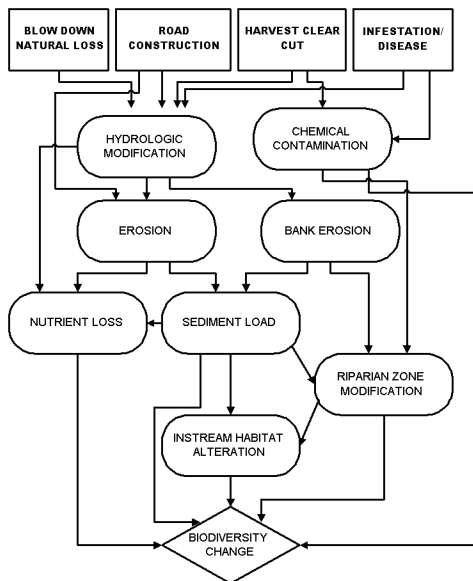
BLOW DOWN NATURAL LOSS

ROAD CONSTRUCTION

HARVEST CLEAR CUT

INFESTATION/ DISEASE

HYDROLOGIC MODIFICATION

CHEMICAL CONTAMINATION

EROSION

BANK EROSION

NUTRIENT LOSS

SEDIMENT LOAD

RIPARIAN ZONE MODIFICATION

INSTREAM HABITAT ALTERATION

BIODIVERSITY CHANGE